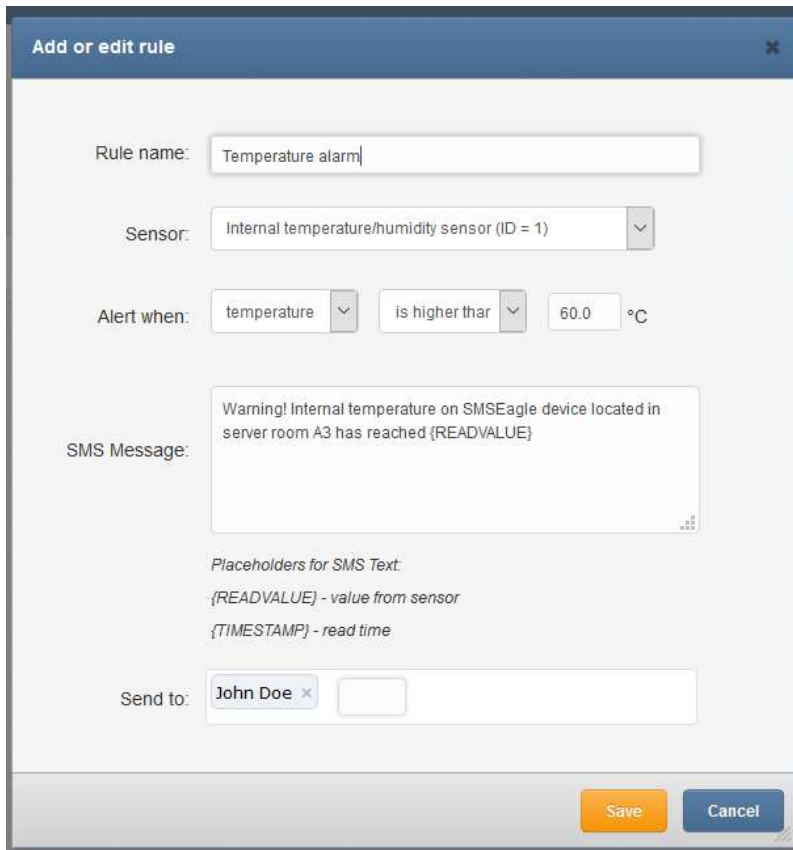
Add or edit rule

×

Rule name: Temperature alarm

Sensor: Internal temperature/humidity sensor (ID = 1)

Alert when: temperature is higher thar 60.0 °C

SMS Message: Warning! Internal temperature on SMSEagle device located in server room A3 has reached {READVALUE}

Placeholders for SMS Text:

{READVALUE} - value from sensor

{TIMESTAMP} - read time

Send to: John Doe ×

Save Cancel